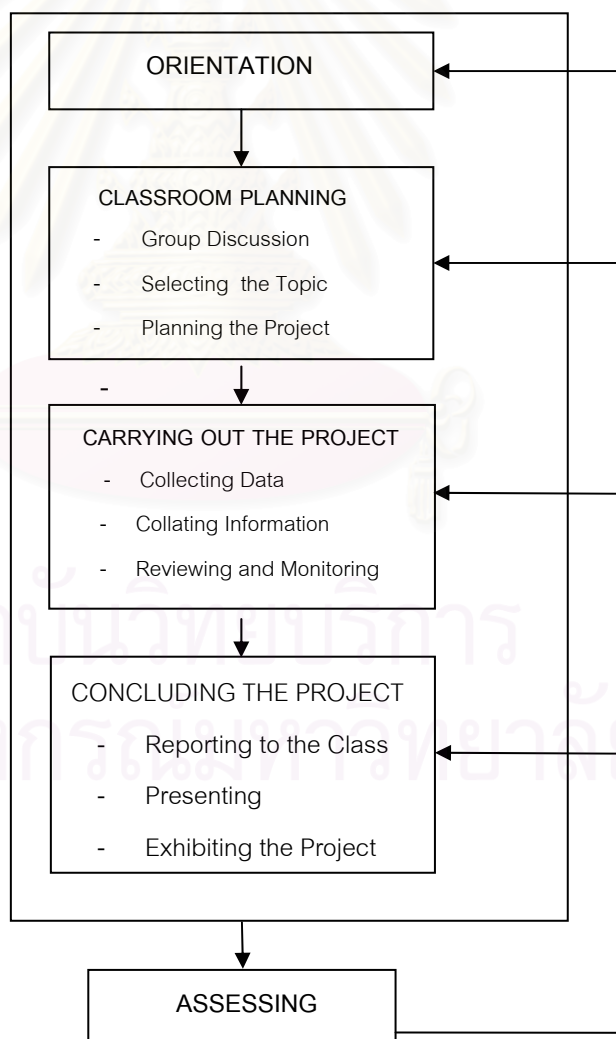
ORIENTATION

CLASSROOM PLANNING
- Group Discussion
- Selecting the Topic
- Planning the Project

-

CARRYING OUT THE PROJECT
- Collecting Data
- Collating Information
- Reviewing and Monitoring

CONCLUDING THE PROJECT
- Reporting to the Class
- Presenting
- Exhibiting the Project

ASSESSING